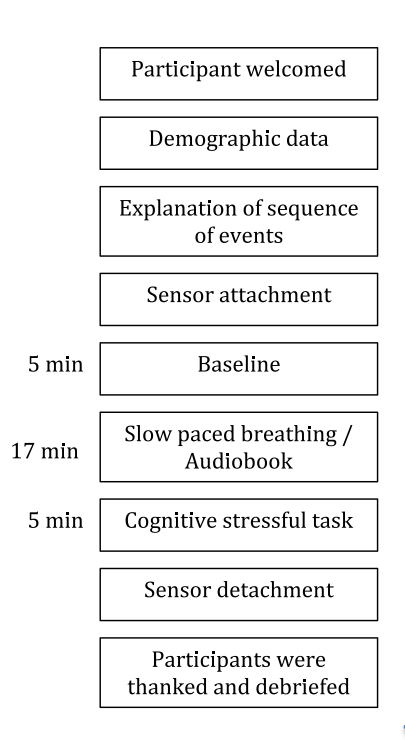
Participant welcomed

Demographic data

Explanation of sequence of events

Sensor attachment

5 min

Baseline

17 min

Slow paced breathing / Audiobook

5 min

Cognitive stressful task

Sensor detachment

Participants were thanked and debriefed